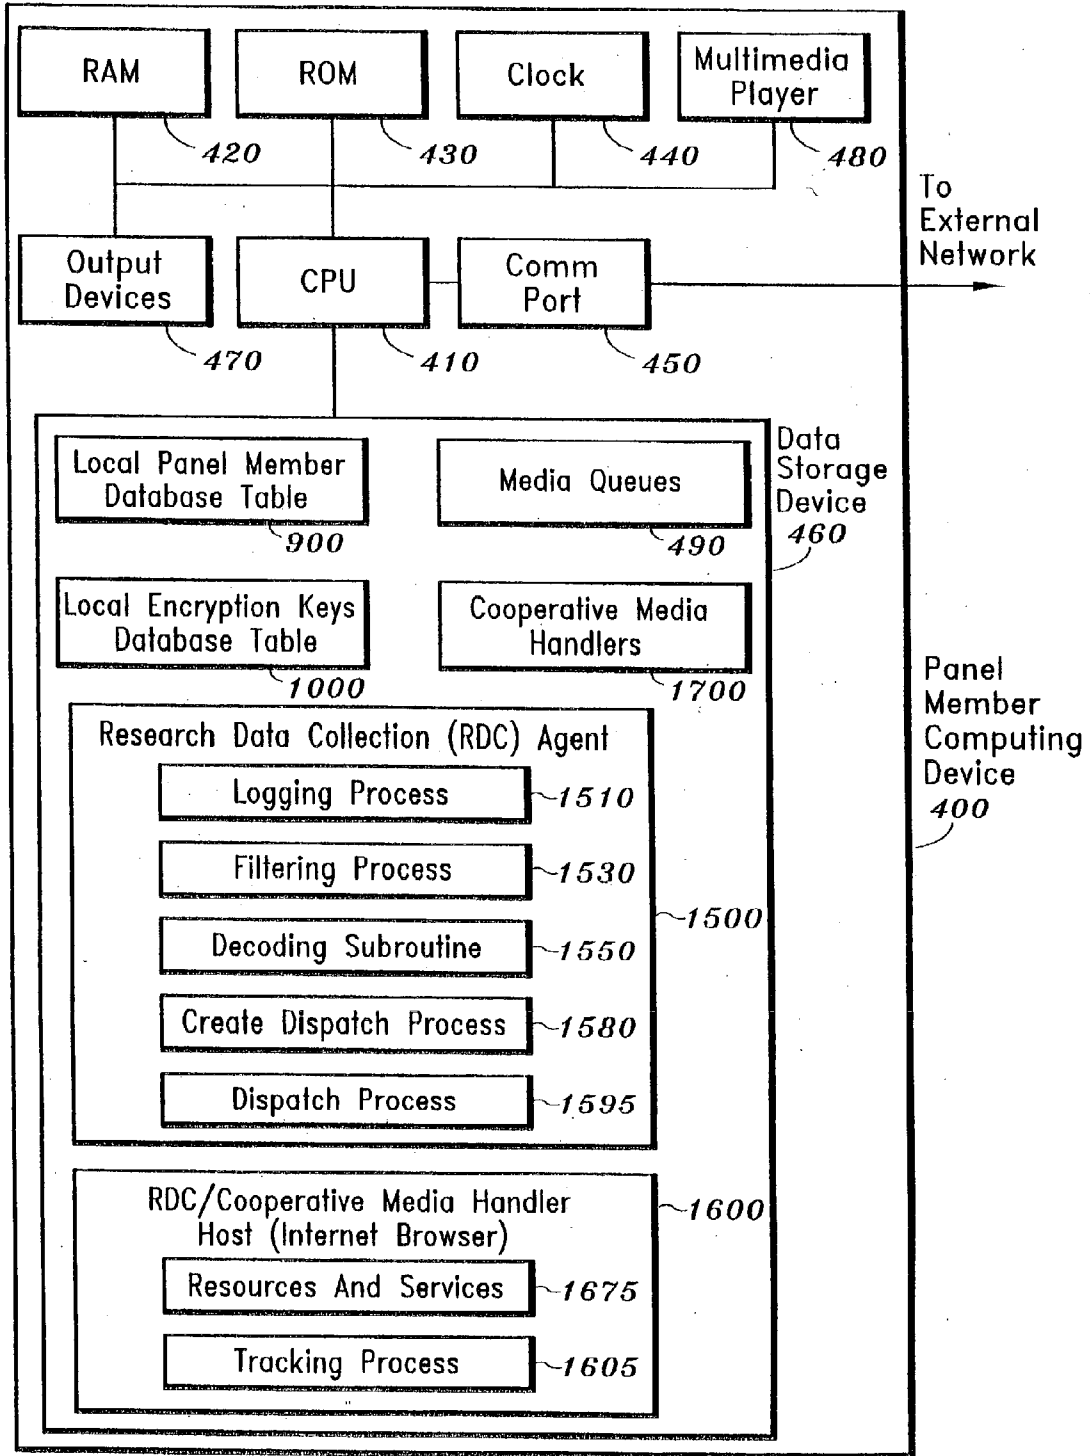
RAM
420
ROM
430
Clock
440
Multimedia Player
480
To External Network
Output Devices
470
CPU
410
Comm Port
450
Local Panel Member Database Table
900
Media Queues
490
Data Storage Device
460
Local Encryption Keys Database Table
1000
Cooperative Media Handlers
1700
Panel Member Computing Device
400
Research Data Collection (RDC) Agent
Logging Process
1510
Filtering Process
1530
1500
Decoding Subroutine
1550
Create Dispatch Process
1580
Dispatch Process
1595
RDC/Cooperative Media Handler Host (Internet Browser)
1600
Resources And Services
1675
Tracking Process
1605